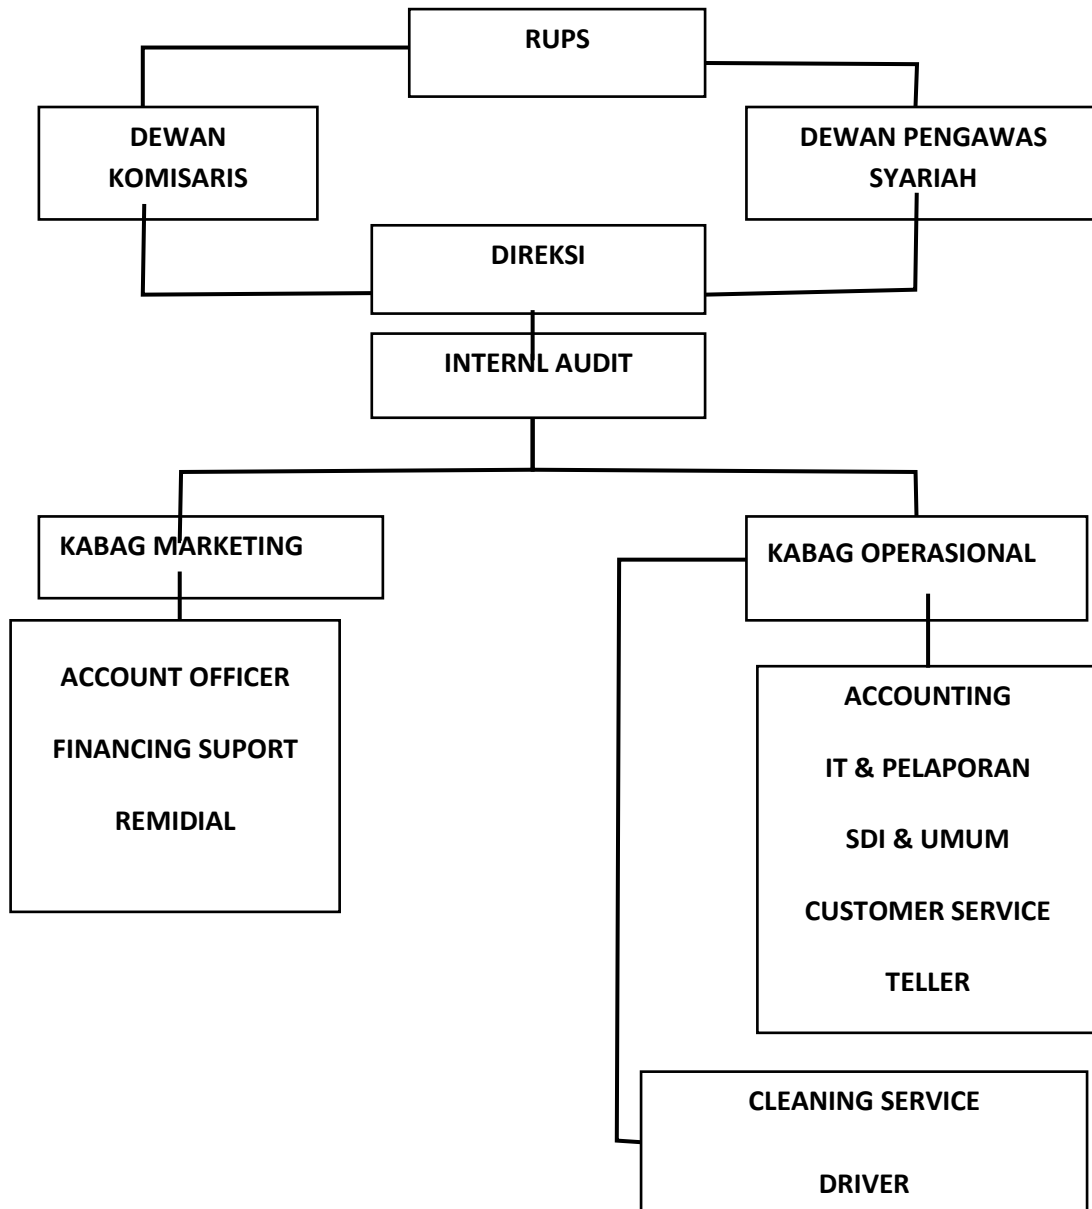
RUPS

DEWAN KOMISARIS

DEWAN PENGAWAS SYARIAH

DIREKSI

INTERNL AUDIT

KABAG MARKETING

KABAG OPERASIONAL

ACCOUNT OFFICER

FINANCING SUPORT

REMIDIAL

ACCOUNTING

IT & PELAPORAN

SDI & UMUM

CUSTOMER SERVICE

TELLER

CLEANING SERVICE

DRIVER